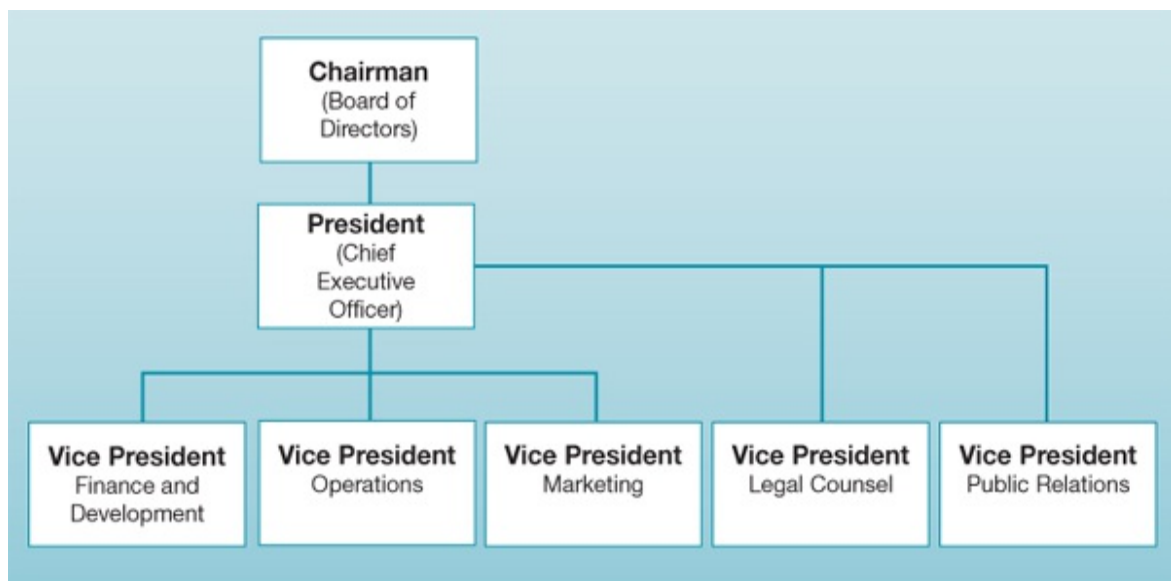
Chairman
(Board of Directors)

President
(Chief Executive Officer)

Vice President
Finance and Development

Vice President
Operations

Vice President
Marketing

Vice President
Legal Counsel

Vice President
Public Relations